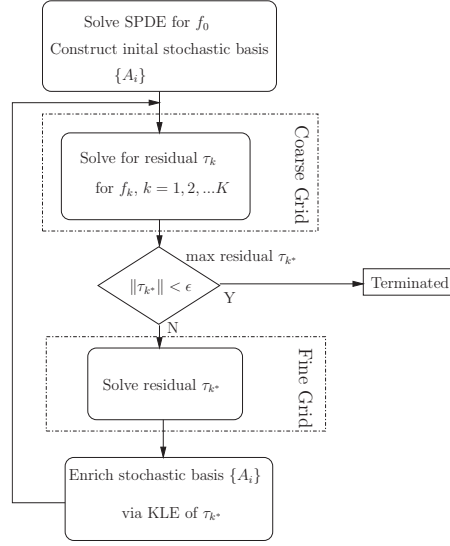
Solve SPDE for $f_0$

Construct inital stochastic basis $\{A_i\}$

Coarse Grid

Solve for residual $\tau_k$ for $f_k$, $k = 1, 2, ...K$

max residual $\tau_{k^*}$

$\|\tau_{k^*}\| < \epsilon$

Y

Terminated

N

Fine Grid

Solve residual $\tau_{k^*}$

Enrich stochastic basis $\{A_i\}$

via KLE of $\tau_{k^*}$